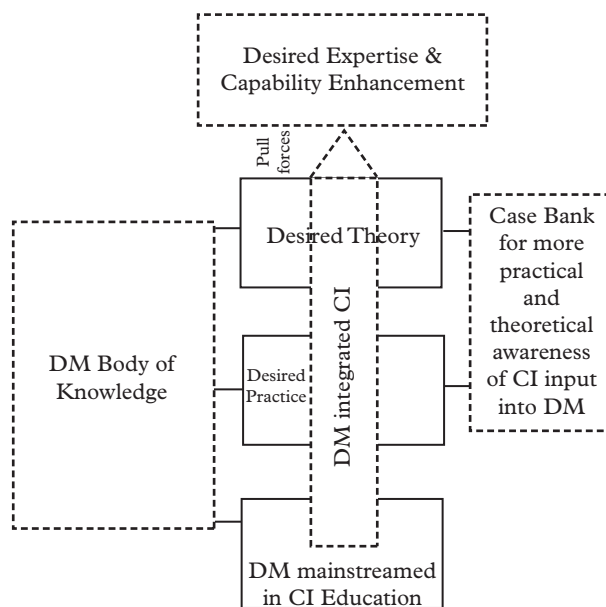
Desired Expertise & Capability Enhancement

Pull forces

Desired Theory

Case Bank for more practical and theoretical awareness of CI input into DM

DM Body of Knowledge

Desired Practice

DM integrated CI

DM mainstreamed in CI Education